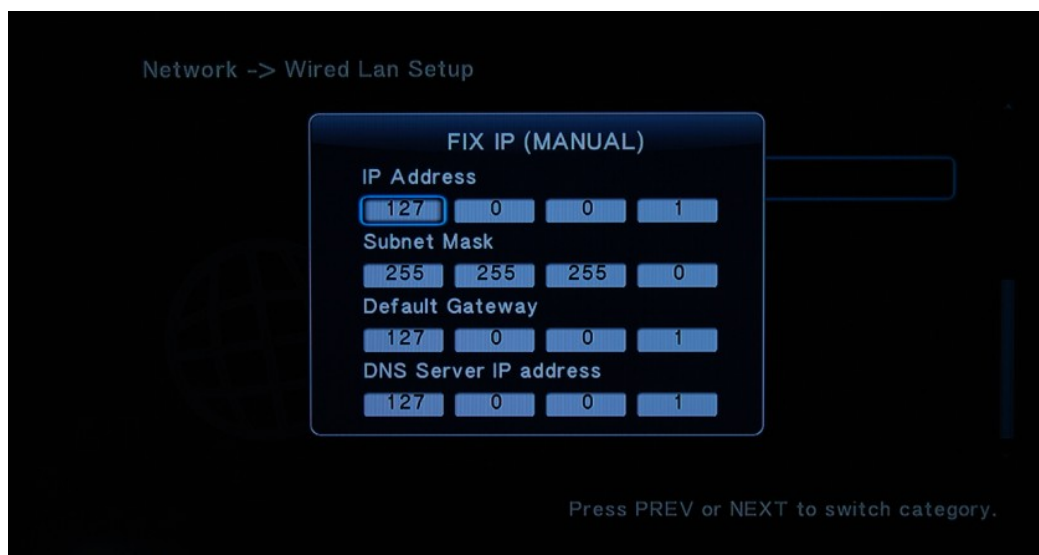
Network -> Wired Lan Setup

FIX IP (MANUAL)

IP Address

| 127 | 0 | 0 | 1 |
|---|---|---|---|

Subnet Mask

| 255 | 255 | 255 | 0 |
|---|---|---|---|

Default Gateway

| 127 | 0 | 0 | 1 |
|---|---|---|---|

DNS Server IP address

| 127 | 0 | 0 | 1 |
|---|---|---|---|

Press PREV or NEXT to switch category.